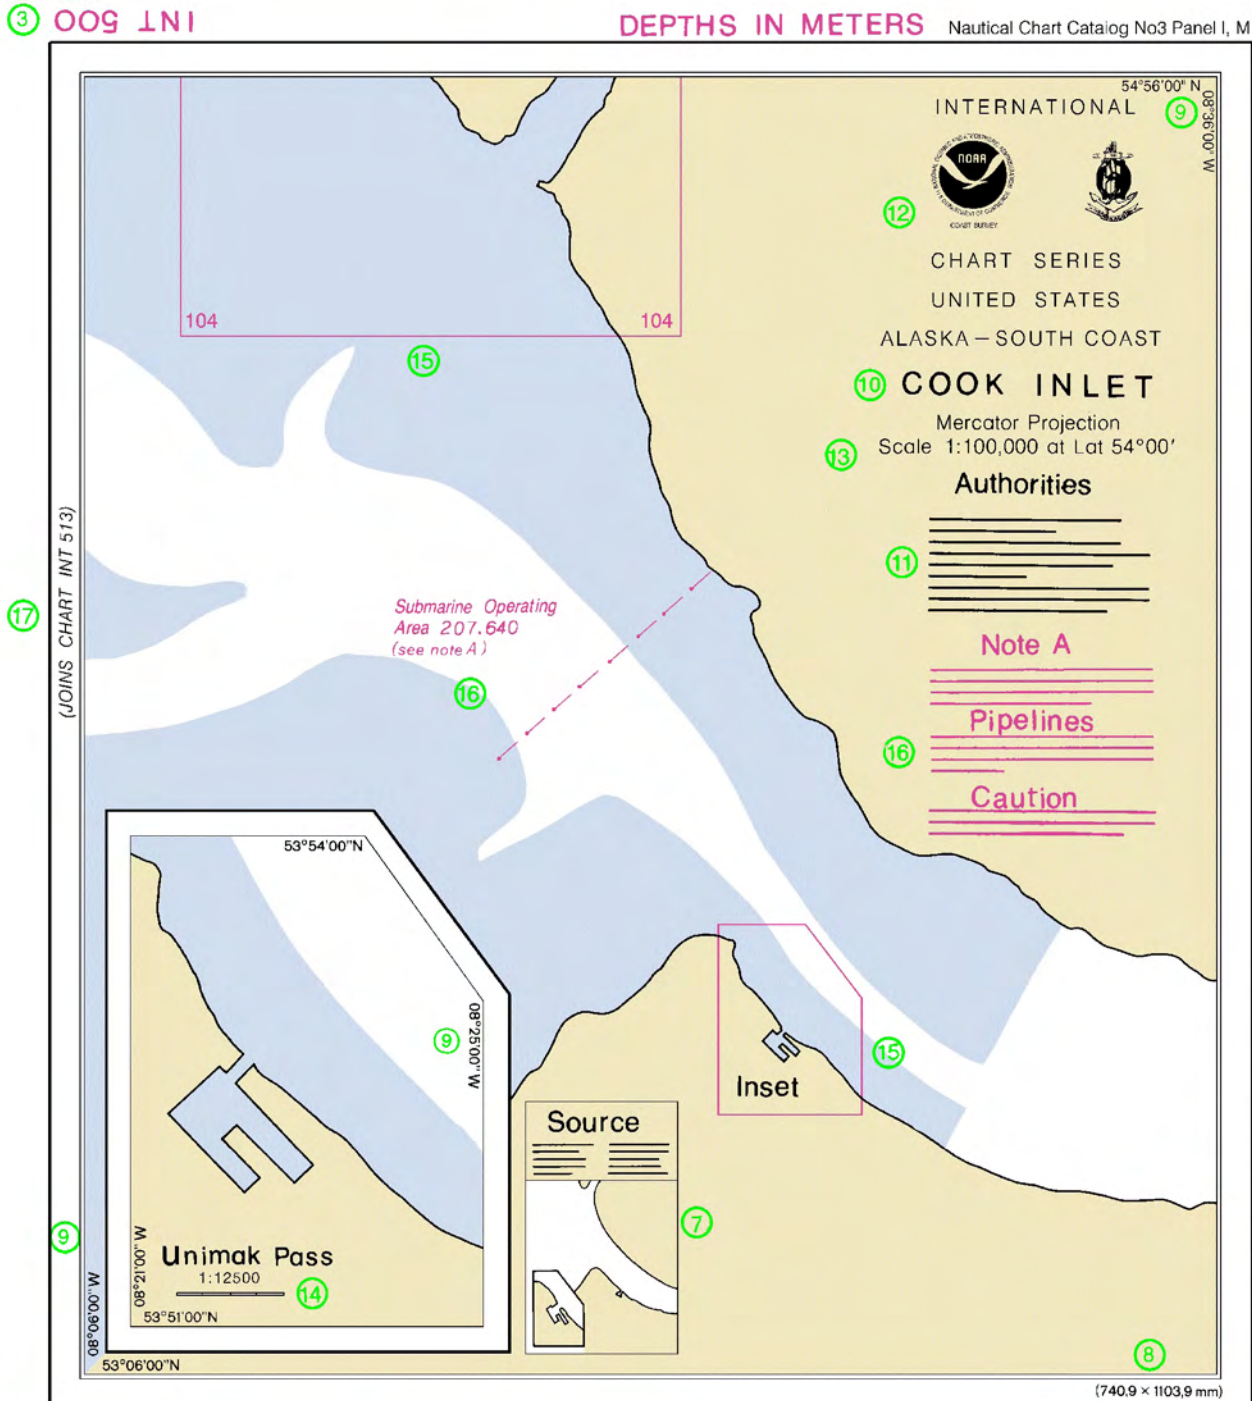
③ INT 500

DEPTHS IN METERS

Nautical Chart Catalog No3 Panel I, M

54°56'00" N

08°36'00" W

⑨

INTERNATIONAL

NOAA

⑫

CHART SERIES

UNITED STATES

ALASKA – SOUTH COAST

⑩ COOK INLET

Mercator Projection

⑬ Scale 1:100,000 at Lat 54°00'

Authorities

⑪

Note A

Pipelines

⑯

Caution

104

104

⑮

(JOINS CHART INT 513)

⑰

Submarine Operating Area 207.640 (see note A)

⑯

53°54'00"N

08°25'00"W

⑨

Unimak Pass

1:12500

⑭

08°21'00"W

53°51'00"N

⑨

08°06'00"W

53°06'00"N

Source

⑦

Inset

⑮

⑧

(740,9 × 1103,9 mm)